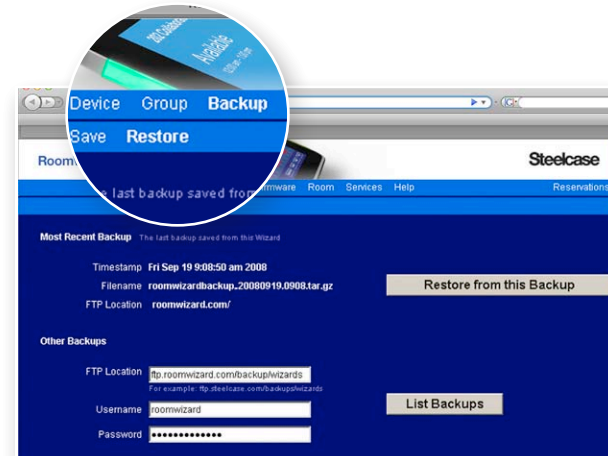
Available

Device Group Backup

Save Restore

Room

Steelcase

e last backup saved from rmware Room Services Help Reservations

Most Recent Backup The last backup saved from this Wizard

Timestamp Fri Sep 19 9:08:50 am 2008

Filename roomwizardbackup.20080919.0908.tar.gz

FTP Location roomwizard.com/

Restore from this Backup

Other Backups

FTP Location ftp.roomwizard.com/backup/wizards

For example: ftp.steelcase.com/backups/wizards

Username roomwizard

Password ••••••••••••••

List Backups